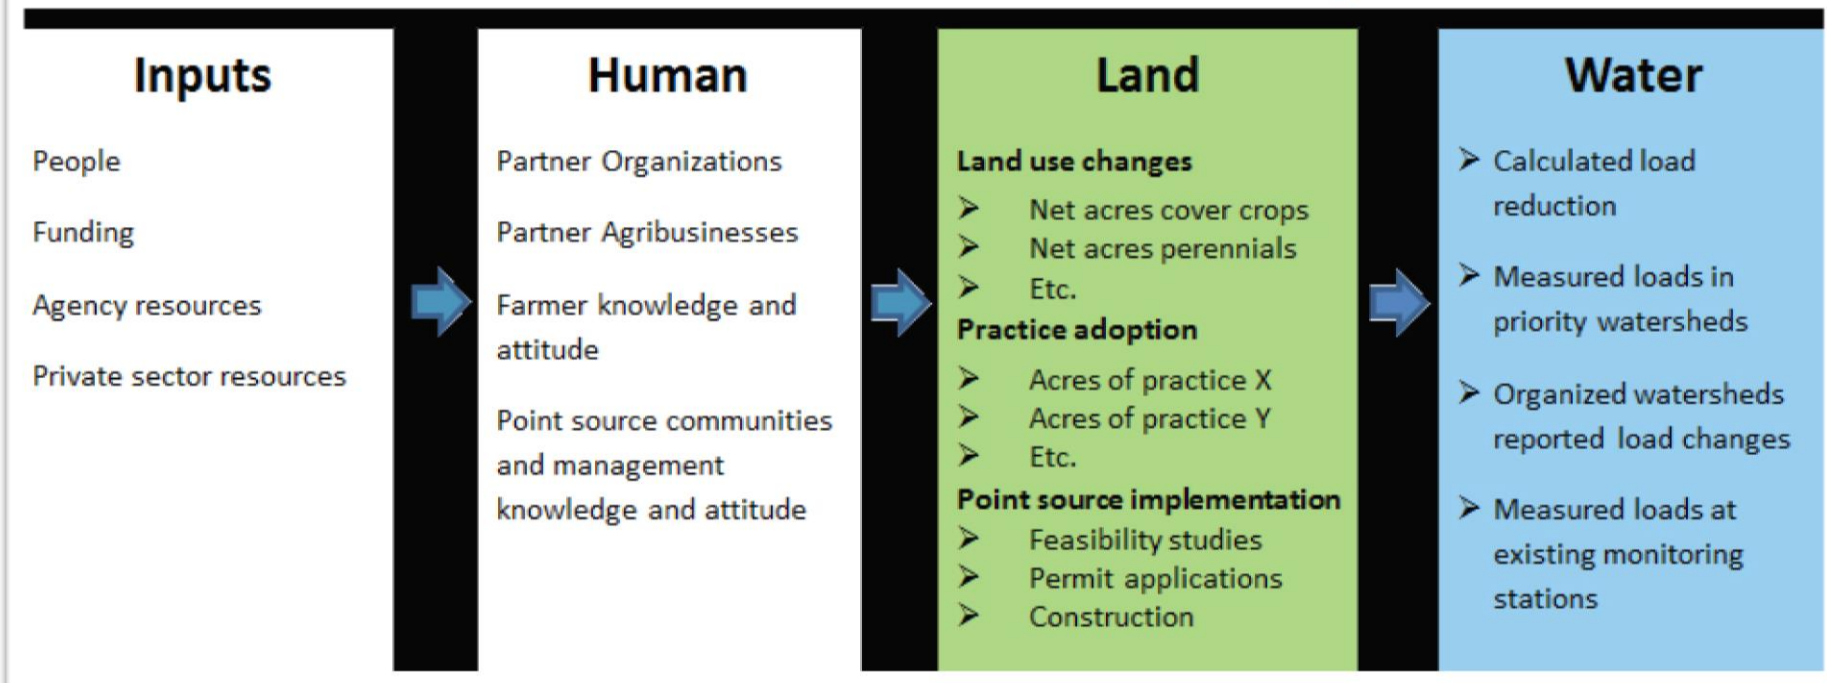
Inputs

People

Funding

Agency resources

Private sector resources

Human

Partner Organizations

Partner Agribusinesses

Farmer knowledge and attitude

Point source communities and management knowledge and attitude

Land

Land use changes
- Net acres cover crops
- Net acres perennials
- Etc.

Practice adoption
- Acres of practice X
- Acres of practice Y
- Etc.

Point source implementation
- Feasibility studies
- Permit applications
- Construction

Water

- Calculated load reduction
- Measured loads in priority watersheds
- Organized watersheds reported load changes
- Measured loads at existing monitoring stations